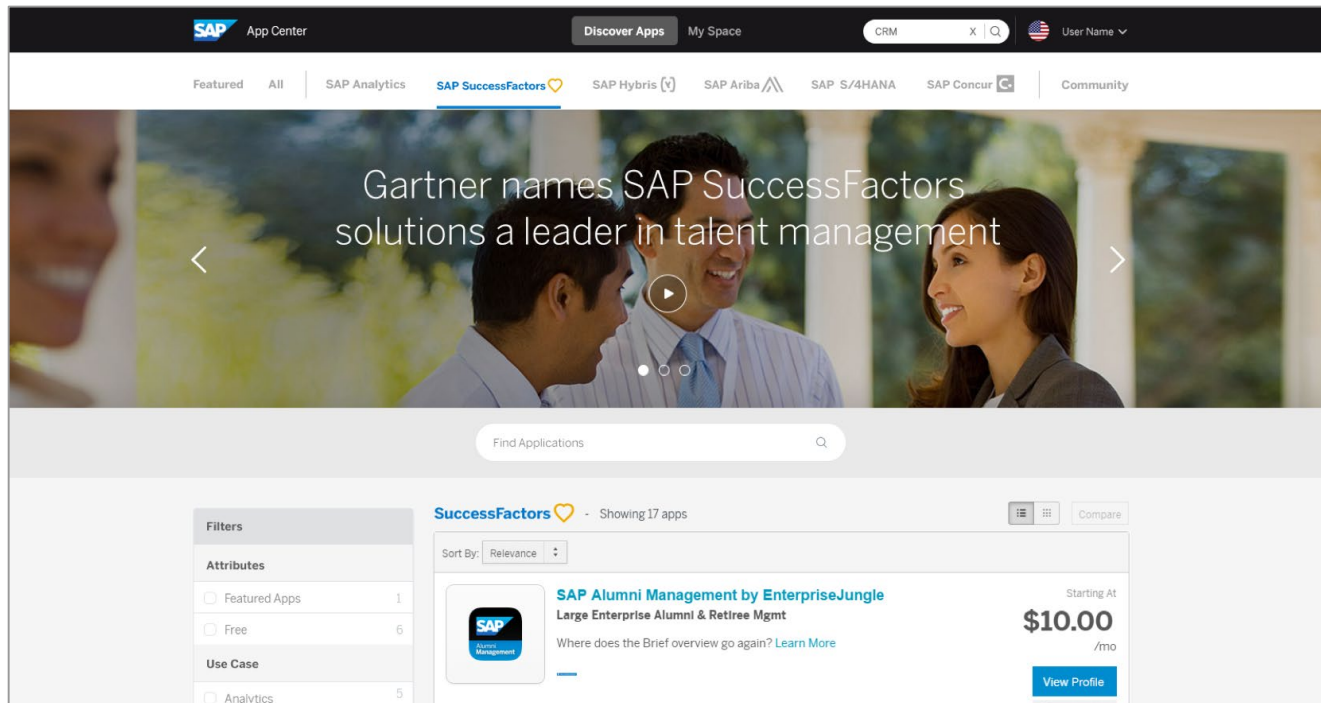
SAP App Center

Discover Apps My Space

CRM X

User Name

Featured All SAP Analytics SAP SuccessFactors SAP Hybris SAP Ariba SAP S/4HANA SAP Concur Community

Gartner names SAP SuccessFactors solutions a leader in talent management

Find Applications

Filters

Attributes

Featured Apps 1

Free 6

Use Case

Analytics 5

SuccessFactors - Showing 17 apps

Compare

Sort By: Relevance

SAP Alumni Management

SAP Alumni Management by EnterpriseJungle

Large Enterprise Alumni & Retiree Mgmt

Where does the Brief overview go again? Learn More

Starting At

$10.00

/mo

View Profile